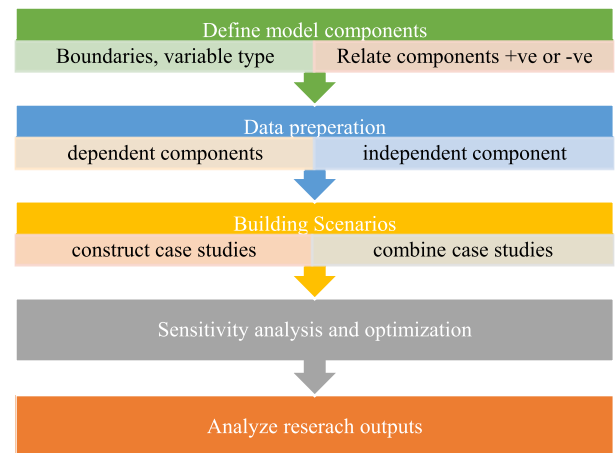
Define model components

Boundaries, variable type

Relate components +ve or -ve

Data preperation

dependent components

independent component

Building Scenarios

construct case studies

combine case studies

Sensitivity analysis and optimization

Analyze reserach outputs